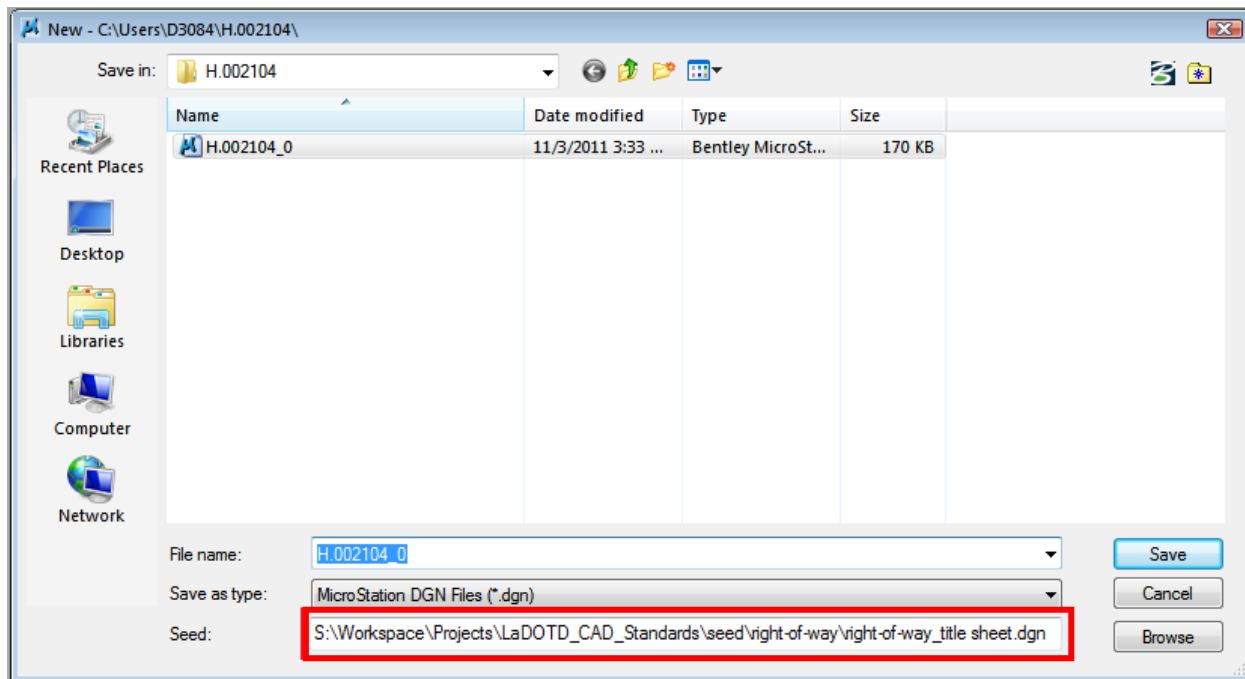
New - C:\Users\D3084\H.002104\

Save in: H.002104

Recent Places

Desktop

Libraries

Computer

Network

| Name | Date modified | Type | Size |
|---|---|---|---|
| H.002104_0 | 11/3/2011 3:33 ... | Bentley MicroSt... | 170 KB |

File name: H.002104_0

Save as type: MicroStation DGN Files (*.dgn)

Seed: S:\Workspace\Projects\LaDOTD_CAD_Standards\seed\right-of-way\right-of-way_title sheet.dgn

Save

Cancel

Browse